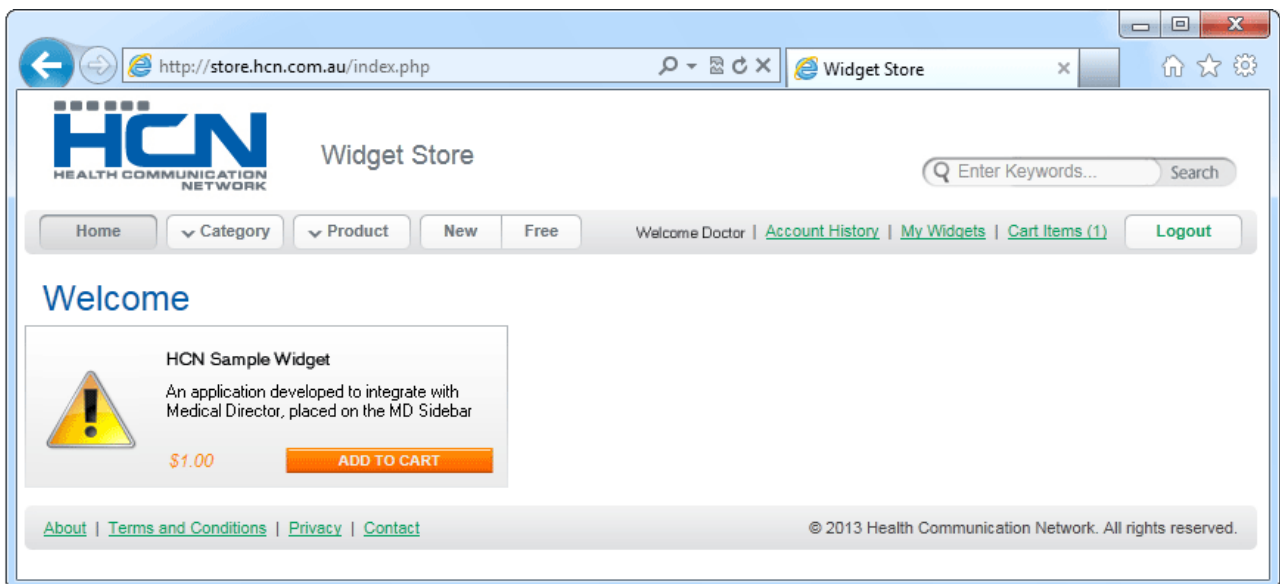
http://store.hcn.com.au/index.php

Widget Store

HCN
HEALTH COMMUNICATION NETWORK

Widget Store

Enter Keywords... Search

Home | Category | Product | New | Free

Welcome Doctor | Account History | My Widgets | Cart Items (1) | Logout

Welcome

HCN Sample Widget

An application developed to integrate with Medical Director, placed on the MD Sidebar

$1.00

ADD TO CART

About | Terms and Conditions | Privacy | Contact

© 2013 Health Communication Network. All rights reserved.